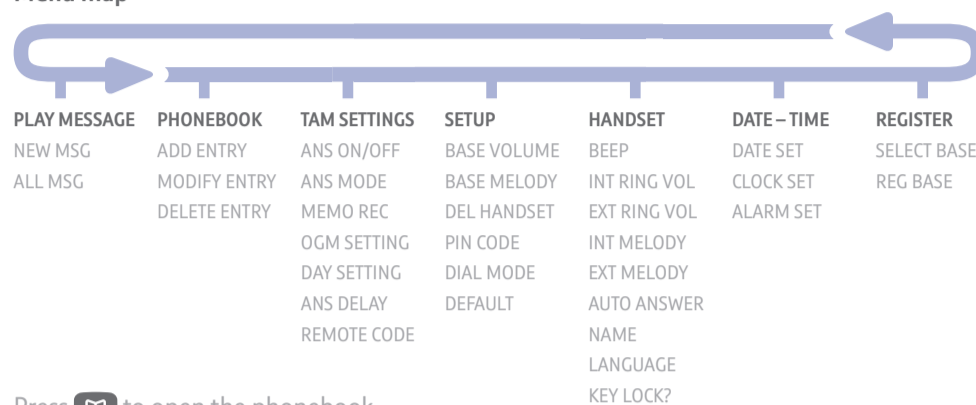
Menu Map

PLAY MESSAGE
NEW MSG
ALL MSG

PHONEBOOK
ADD ENTRY
MODIFY ENTRY
DELETE ENTRY

TAM SETTINGS
ANS ON/OFF
ANS MODE
MEMO REC
OGM SETTING
DAY SETTING
ANS DELAY
REMOTE CODE

SETUP
BASE VOLUME
BASE MELODY
DEL HANDSET
PIN CODE
DIAL MODE
DEFAULT

HANDSET
BEEP
INT RING VOL
EXT RING VOL
INT MELODY
EXT MELODY
AUTO ANSWER
NAME
LANGUAGE
KEY LOCK?

DATE – TIME
DATE SET
CLOCK SET
ALARM SET

REGISTER
SELECT BASE
REG BASE

Press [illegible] to open the phonebook